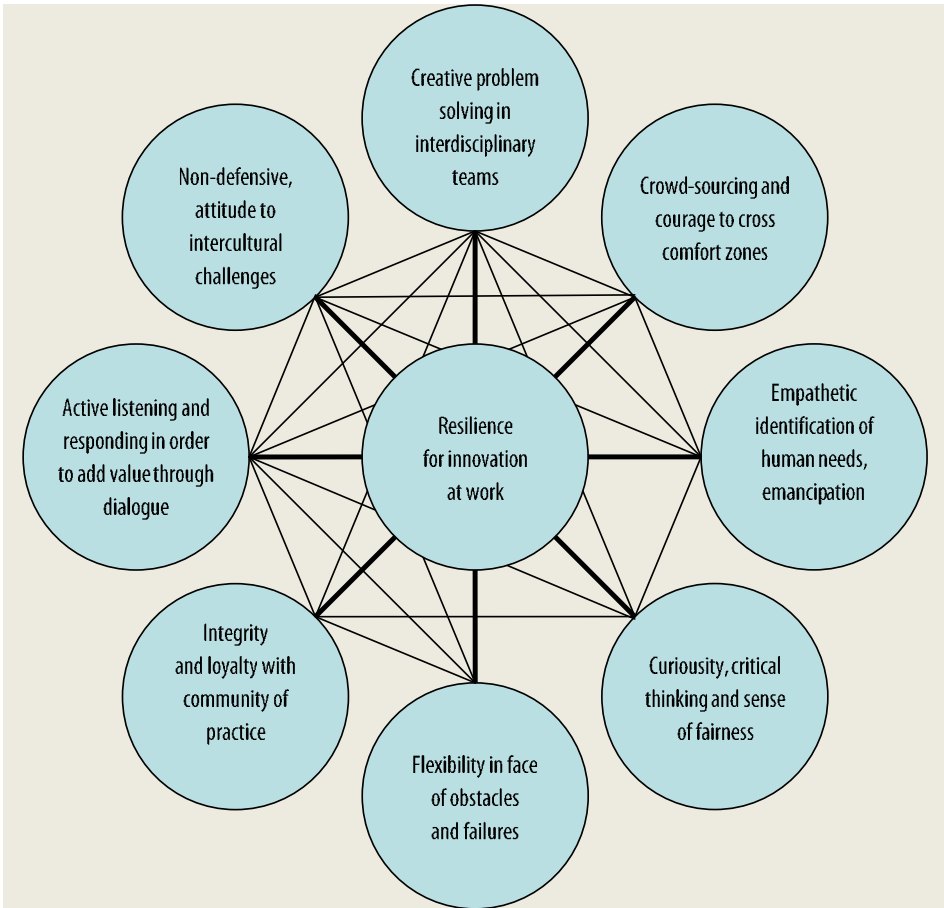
Creative problem solving in interdisciplinary teams

Non-defensive, attitude to intercultural challenges

Crowd-sourcing and courage to cross comfort zones

Active listening and responding in order to add value through dialogue

Resilience for innovation at work

Empathetic identification of human needs, emancipation

Integrity and loyalty with community of practice

Curiousity, critical thinking and sense of fairness

Flexibility in face of obstacles and failures